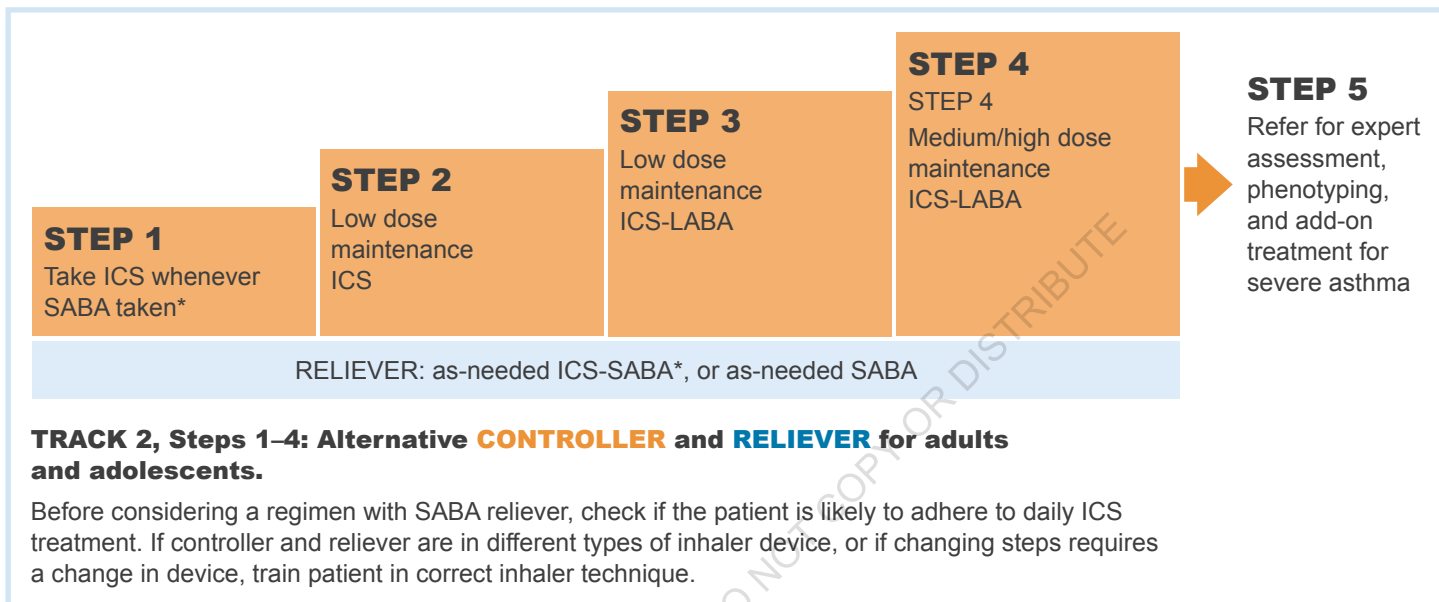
STEP 1
Take ICS whenever SABA taken*

STEP 2
Low dose maintenance ICS

STEP 3
Low dose maintenance ICS-LABA

STEP 4
STEP 4
Medium/high dose maintenance ICS-LABA

STEP 5
Refer for expert assessment, phenotyping, and add-on treatment for severe asthma

RELIEVER: as-needed ICS-SABA*, or as-needed SABA

TRACK 2, Steps 1–4: Alternative CONTROLLER and RELIEVER for adults and adolescents.

Before considering a regimen with SABA reliever, check if the patient is likely to adhere to daily ICS treatment. If controller and reliever are in different types of inhaler device, or if changing steps requires a change in device, train patient in correct inhaler technique.

DO NOT COPY OR DISTRIBUTE